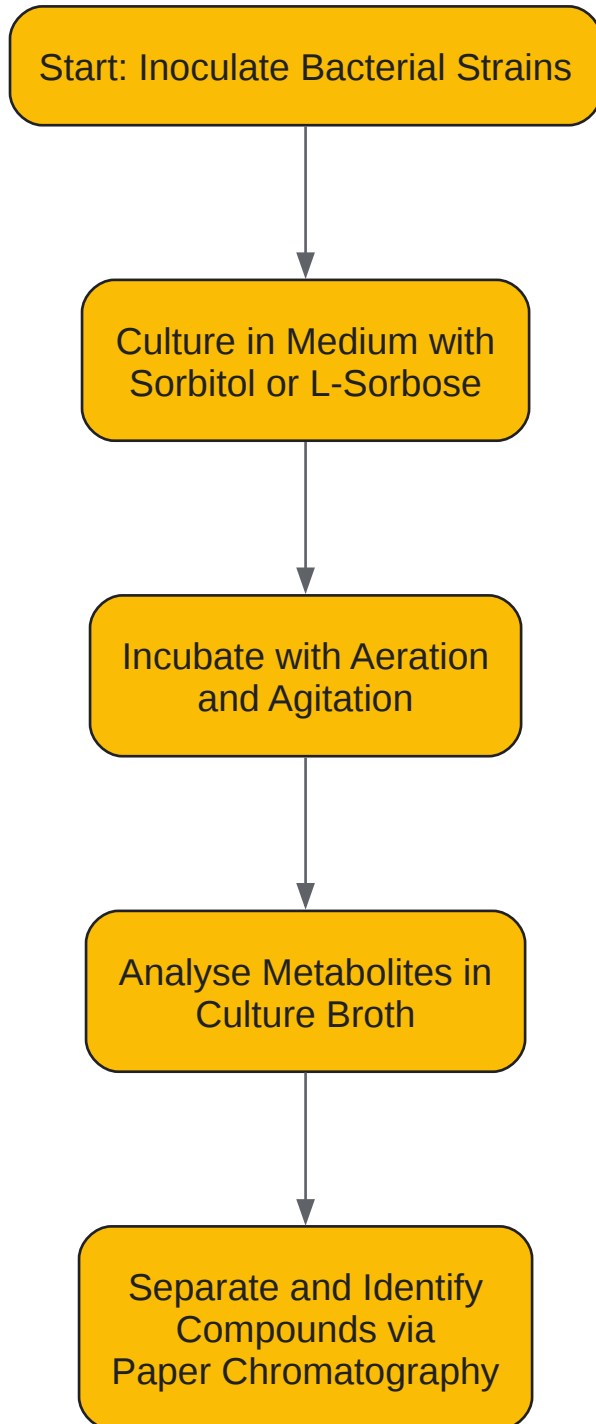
Start: Inoculate Bacterial Strains

Culture in Medium with Sorbitol or L-Sorbose

Incubate with Aeration and Agitation

Analyse Metabolites in Culture Broth

Separate and Identify Compounds via Paper Chromatography